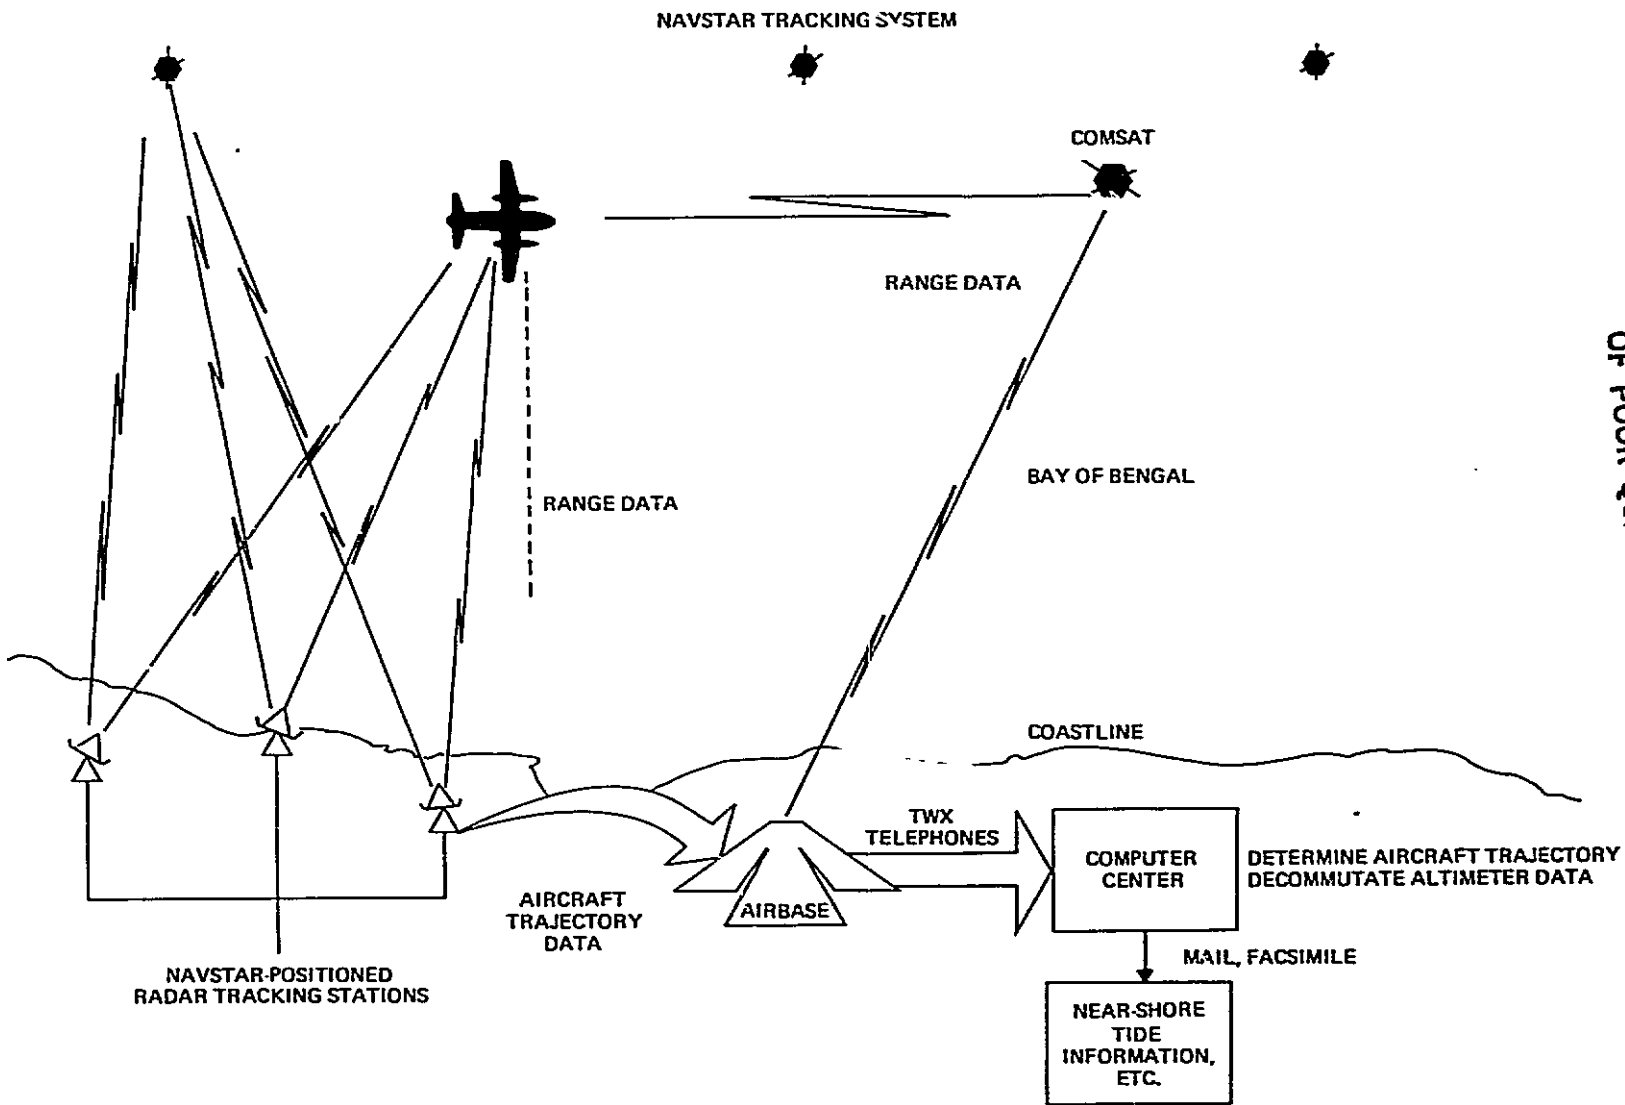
NAVSTAR TRACKING SYSTEM

COMSAT

RANGE DATA

RANGE DATA

BAY OF BENGAL

OF POOR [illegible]

COASTLINE

TWX TELEPHONES

COMPUTER CENTER

DETERMINE AIRCRAFT TRAJECTORY
DECOMMUTATE ALTIMETER DATA

AIRCRAFT TRAJECTORY DATA

AIRBASE

MAIL, FACSIMILE

NAVSTAR-POSITIONED RADAR TRACKING STATIONS

NEAR-SHORE TIDE INFORMATION, ETC.